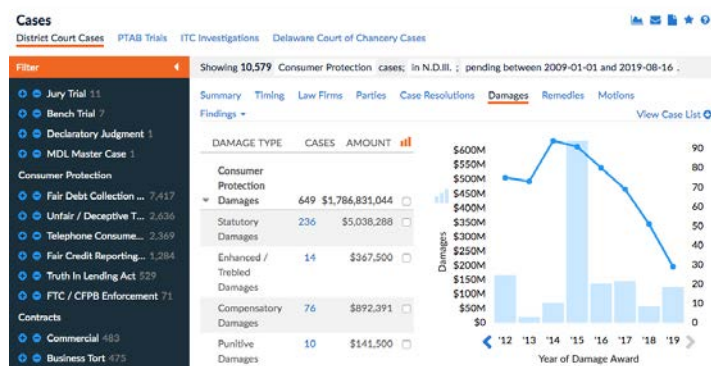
Cases

District Court Cases PTAB Trials ITC Investigations Delaware Court of Chancery Cases

Filter

Jury Trial 11
Bench Trial 7
Declaratory Judgment 1
MDL Master Case 1

Consumer Protection

Fair Debt Collection ... 7,417
Unfair / Deceptive T... 2,636
Telephone Consume... 2,369
Fair Credit Reporting... 1,284
Truth In Lending Act 529
FTC / CFPB Enforcement 71

Contracts

Commercial 483
Business Tort 475

Showing **10,579** Consumer Protection cases; in N.D.Ill.; pending between 2009-01-01 and 2019-08-16.

Summary Timing Law Firms Parties Case Resolutions Damages Remedies Motions

Findings ▾

View Case List

| DAMAGE TYPE | CASES | AMOUNT |
|---|---|---|
| Consumer Protection Damages | 649 | $1,786,831,044 |
| Statutory Damages | 236 | $5,038,288 |
| Enhanced / Trebled Damages | 14 | $367,500 |
| Compensatory Damages | 76 | $892,391 |
| Punitive Damages | 10 | $141,500 |

$600M
$550M
$500M
$450M
$400M
$350M
$300M
$250M
$200M
$150M
$100M
$50M
$0

Damages

90
80
70
60
50
40
30
20
10
0

'12 '13 '14 '15 '16 '17 '18 '19

Year of Damage Award